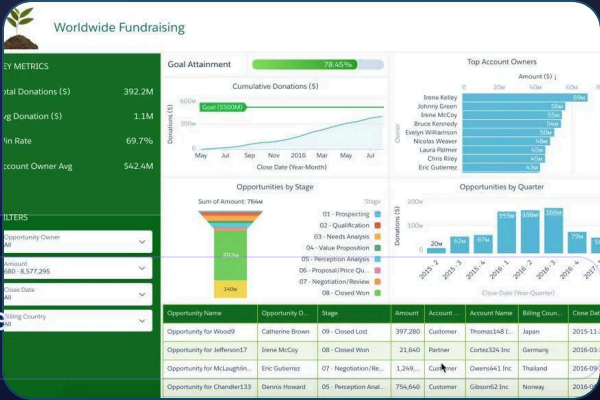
Worldwide Fundraising

EY METRICS

otal Donations ($) 392.2M

vg Donation ($) 1.1M

Vin Rate 69.7%

ccount Owner Avg $42.4M

ILTERS

Opportunity Owner
All

Amount ($)
680 - 8,577,295

Close Date
All

Billing Country
All

Goal Attainment 78.45%

Cumulative Donations ($)

Goal ($500M)

400M 300M 200M 100M 0

Donations ($)

May Jul Sep Nov 2016 Mar May Jul

Close Date (Year-Month)

Top Account Owners

Amount ($) ↓

Owner

Irene Kelley 69M
Johnny Green 58M
Irene McCoy 55M
Bruce Kennedy 54M
Evelyn Williamson 50M
Nicolas Weaver 48M
Laura Palmer 45M
Chris Riley 44M
Eric Gutierrez 39M

Opportunities by Stage

Sum of Amount: 764M

Stage

01 - Prospecting
02 - Qualification
03 - Needs Analysis
04 - Value Proposition
05 - Perception Analysis
06 - Proposal/Price Qu...
07 - Negotiation/Review
08 - Closed Won

393M

140M

Opportunities by Quarter

Donations ($)

20M 62M 74M 153M 155M 158M 72M

Close Date (Year-Quarter)

2015 - 2 2015 - 3 2015 - 4 2016 - 1 2016 - 2 2016 - 3 2016 - 4 2017

| Opportunity Name | Opportunity O... | Stage | Amount | Account ... | Account Name | Billing Coun... | Close Date |
|---|---|---|---|---|---|---|---|
| Opportunity for Wood9 | Catherine Brown | 09 - Closed Lost | 397,280 | Customer | Thomas148 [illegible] | Japan | 2015-03 |
| Opportunity for Jefferson17 | Irene McCoy | 08 - Closed Won | 21,640 | Partner | Cortez324 Inc | Germany | 2016-03 |
| Opportunity for McLaughlin... | Eric Gutierrez | 06 - Negotiation/Rev... | 83,840 | Customer | Owens441 Inc | Thailand | 2016-03 |
| Opportunity for Chandler133 | Dennis Howard | 05 - Perception Anal... | 754,640 | Customer | Gibson62 Inc | Norway | 2016-05 |